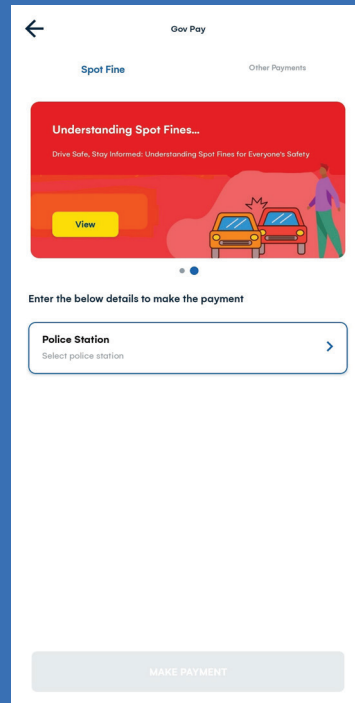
Gov Pay

Spot Fine

Other Payments

Understanding Spot Fines...

Drive Safe, Stay Informed: Understanding Spot Fines for Everyone's Safety

View

Enter the below details to make the payment

Police Station

Select police station

MAKE PAYMENT